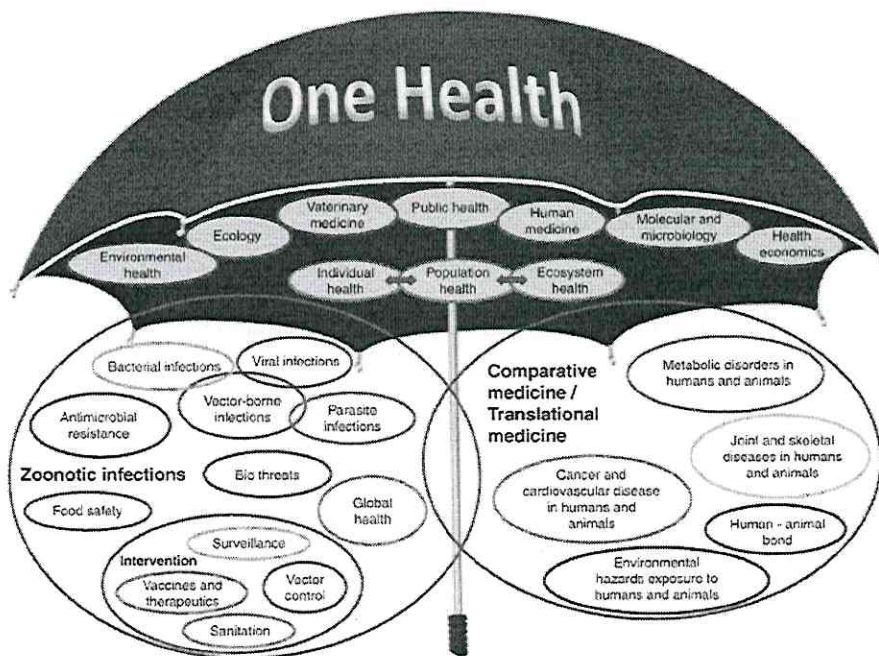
One Health

Environmental health

Ecology

Veterinary medicine

Public health

Human medicine

Molecular and microbiology

Health economics

Individual health

Population health

Ecosystem health

Bacterial infections

Viral infections

Antimicrobial resistance

Vector-borne infections

Parasite infections

Zoonotic infections

Bio threats

Food safety

Global health

Surveillance

Intervention

Vaccines and therapeutics

Vector control

Sanitation

Comparative medicine / Translational medicine

Metabolic disorders in humans and animals

Joint and skeletal diseases in humans and animals

Cancer and cardiovascular disease in humans and animals

Human - animal bond

Environmental hazards exposure to humans and animals